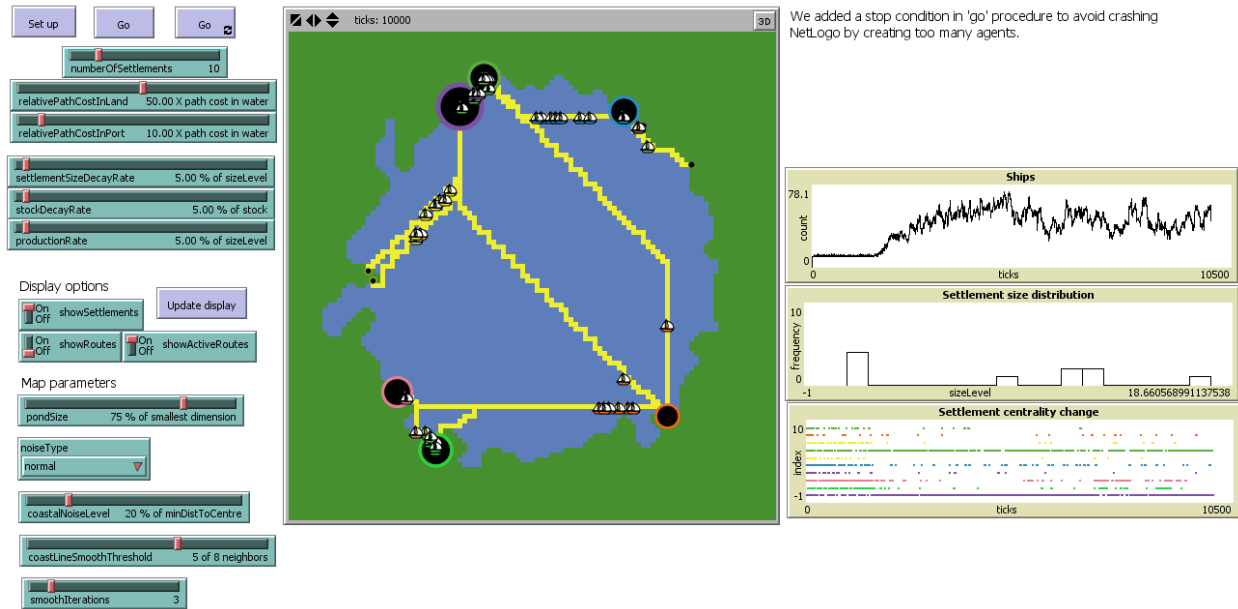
Set up

Go

Go

numberOfSettlements 10

relativePathCostInLand 50.00 X path cost in water

relativePathCostInPort 10.00 X path cost in water

settlementSizeDecayRate 5.00 % of sizeLevel

stockDecayRate 5.00 % of stock

productionRate 5.00 % of sizeLevel

Display options

On Off showSettlements

Update display

On Off showRoutes

On Off showActiveRoutes

Map parameters

pondSize 75 % of smallest dimension

noiseType
normal

coastalNoiseLevel 20 % of minDistToCentre

coastLineSmoothThreshold 5 of 8 neighbors

smoothIterations 3

ticks: 10000

3D

We added a stop condition in 'go' procedure to avoid crashing NetLogo by creating too many agents.

Ships

78.1

count

0

0 ticks 10500

Settlement size distribution

10

frequency

0

-1 sizeLevel 18.660568991137538

Settlement centrality change

10

index

-1

0 ticks 10500